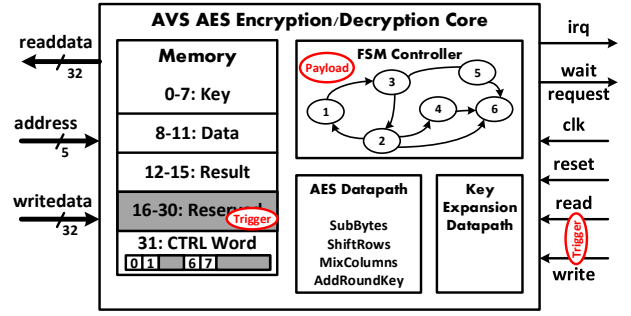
AVS AES Encryption/Decryption Core

readdata
32
address
5
writedata
32

Memory
0-7: Key
8-11: Data
12-15: Result
16-30: Reserved
Trigger
31: CTRL Word
0 1 6 7

FSM Controller
Payload
1 2 3 4 5 6

AES Datapath
SubBytes
ShiftRows
MixColumns
AddRoundKey

Key Expansion Datapath

irq
wait request
clk
reset
read
Trigger
write